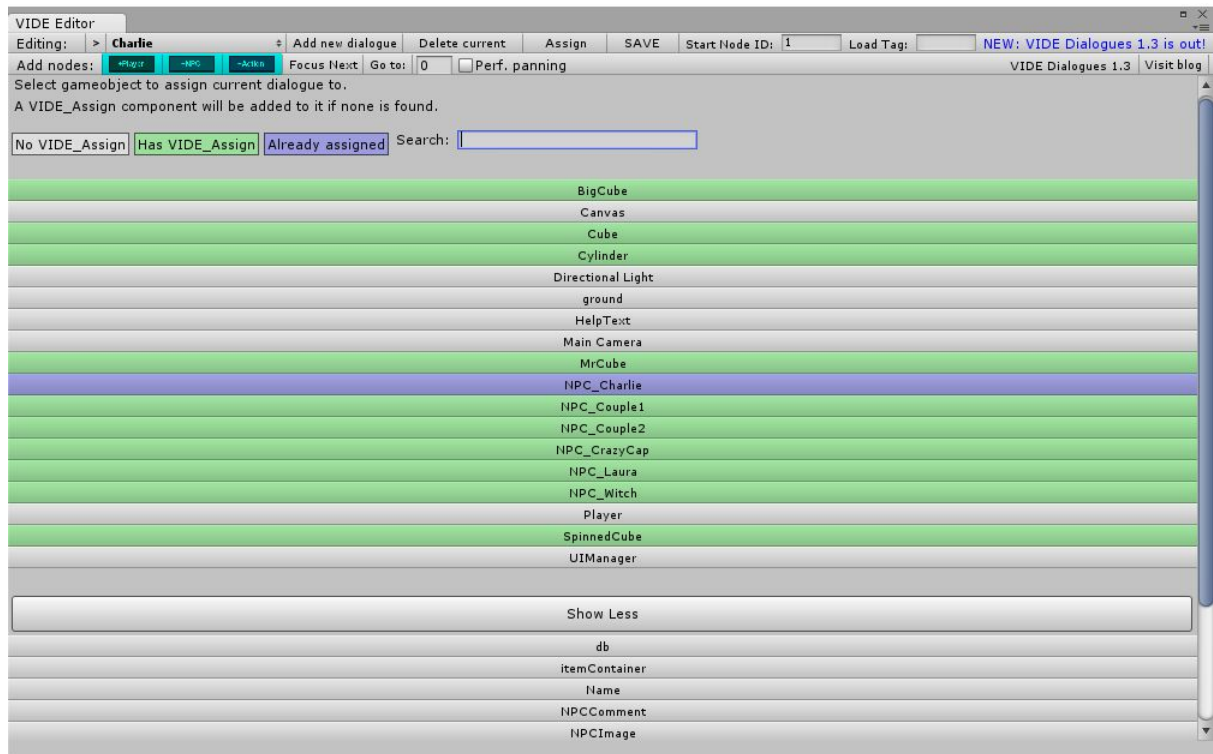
VIDE Editor

Editing: > Charlie Add new dialogue Delete current Assign SAVE Start Node ID: 1 Load Tag: NEW: VIDE Dialogues 1.3 is out!

Add nodes: +Player +NPC +Action Focus Next Go to: 0 Perf. panning VIDE Dialogues 1.3 Visit blog

Select gameobject to assign current dialogue to.

A VIDE_Assign component will be added to it if none is found.

No VIDE_Assign Has VIDE_Assign Already assigned Search:

BigCube

Canvas

Cube

Cylinder

Directional Light

ground

HelpText

Main Camera

MrCube

NPC_Charlie

NPC_Couple1

NPC_Couple2

NPC_CrazyCap

NPC_Laura

NPC_Witch

Player

SpinnedCube

UIManager

Show Less

db

itemContainer

Name

NPCComment

NPCImage